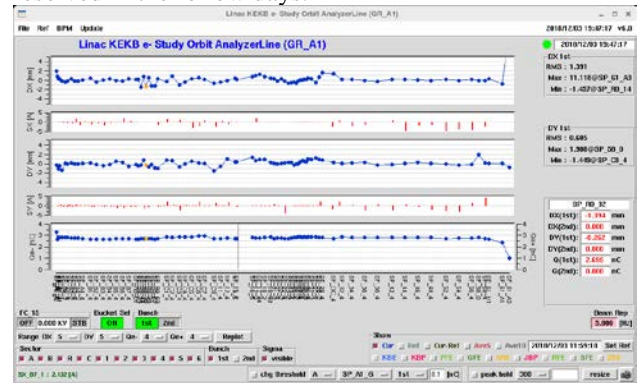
Linac KEKB e- Study Orbit AnalyzerLine (GR_A1)

File Ref BPM Update

2018/12/03 15:47:57 v6.0

Linac KEKB e- Study Orbit AnalyzerLine (GR_A1)

2018/12/03 15:47:17

DX 1st :
RMS : 1.391
Max : 11.118@SP_61_A3
Min : -1.457@SP_R0_14

DY 1st :
RMS : 0.605
Max : 1.390@SP_58_0
Min : -1.449@SP_C8_4

SP_R0_32

| DX(1st) | -1.194 | mm |
|---|---|---|
| DX(2nd) | 0.000 | mm |
| DY(1st) | -0.262 | mm |
| DY(2nd) | 0.000 | mm |
| Q(1st) | 2.695 | nC |
| Q(2nd) | 0.000 | nC |

DX [mm]

SX [?]

DY [mm]

SY [?]

Q [nC]

FC 15
OFF 0.000 KV STB

Bucket Sel Bunch
OR 1st 2nd

Range DX 5 DY 5 Q- 4 Q+ 4 Replot

Sector
A B R C 1 2 3 4 5 6

Bunch
1st 2nd

Sigma
visible

Show
Cur Ref Cur-Ref AveS Ave10 2018/12/03 11:59:14 Set Ref
KBE KBP PFE GFE ? ? ? ?

Beam Rep
3.000 [Hz]

SX_B7_1 : 2.132 [A]

chg threshold A SP_A1_G 1st 0.1 [nC] peak hold 300 resize